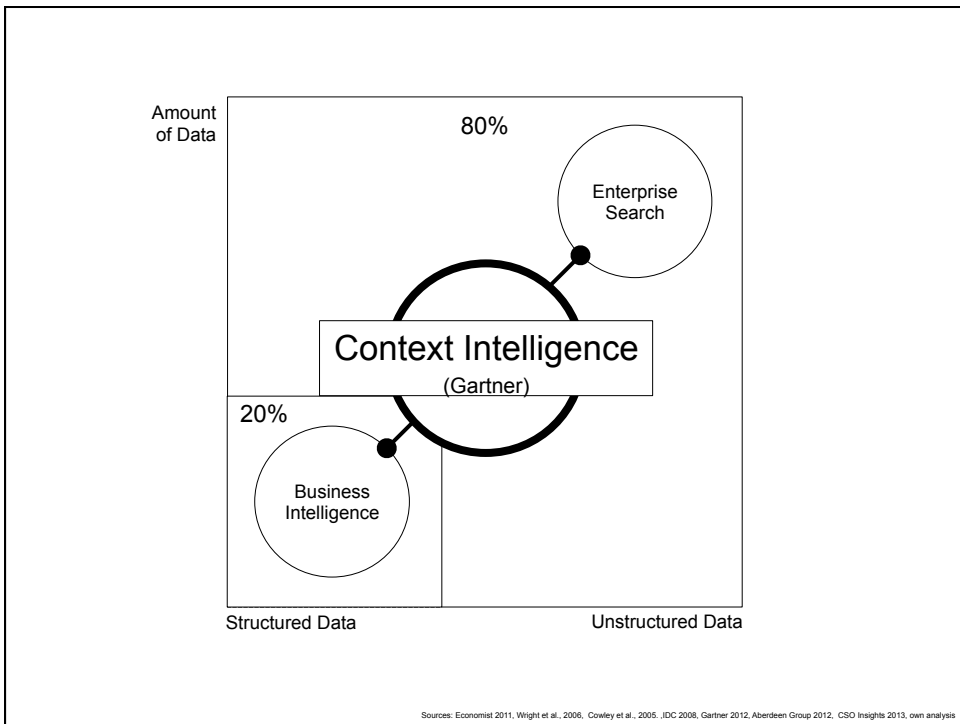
Amount of Data

80%

Enterprise Search

Context Intelligence
(Gartner)

20%

Business Intelligence

Structured Data

Unstructured Data

Sources: Economist 2011, Wright et al., 2006, Cowley et al., 2005. ,IDC 2008, Gartner 2012, Aberdeen Group 2012, CSO Insights 2013, own analysis